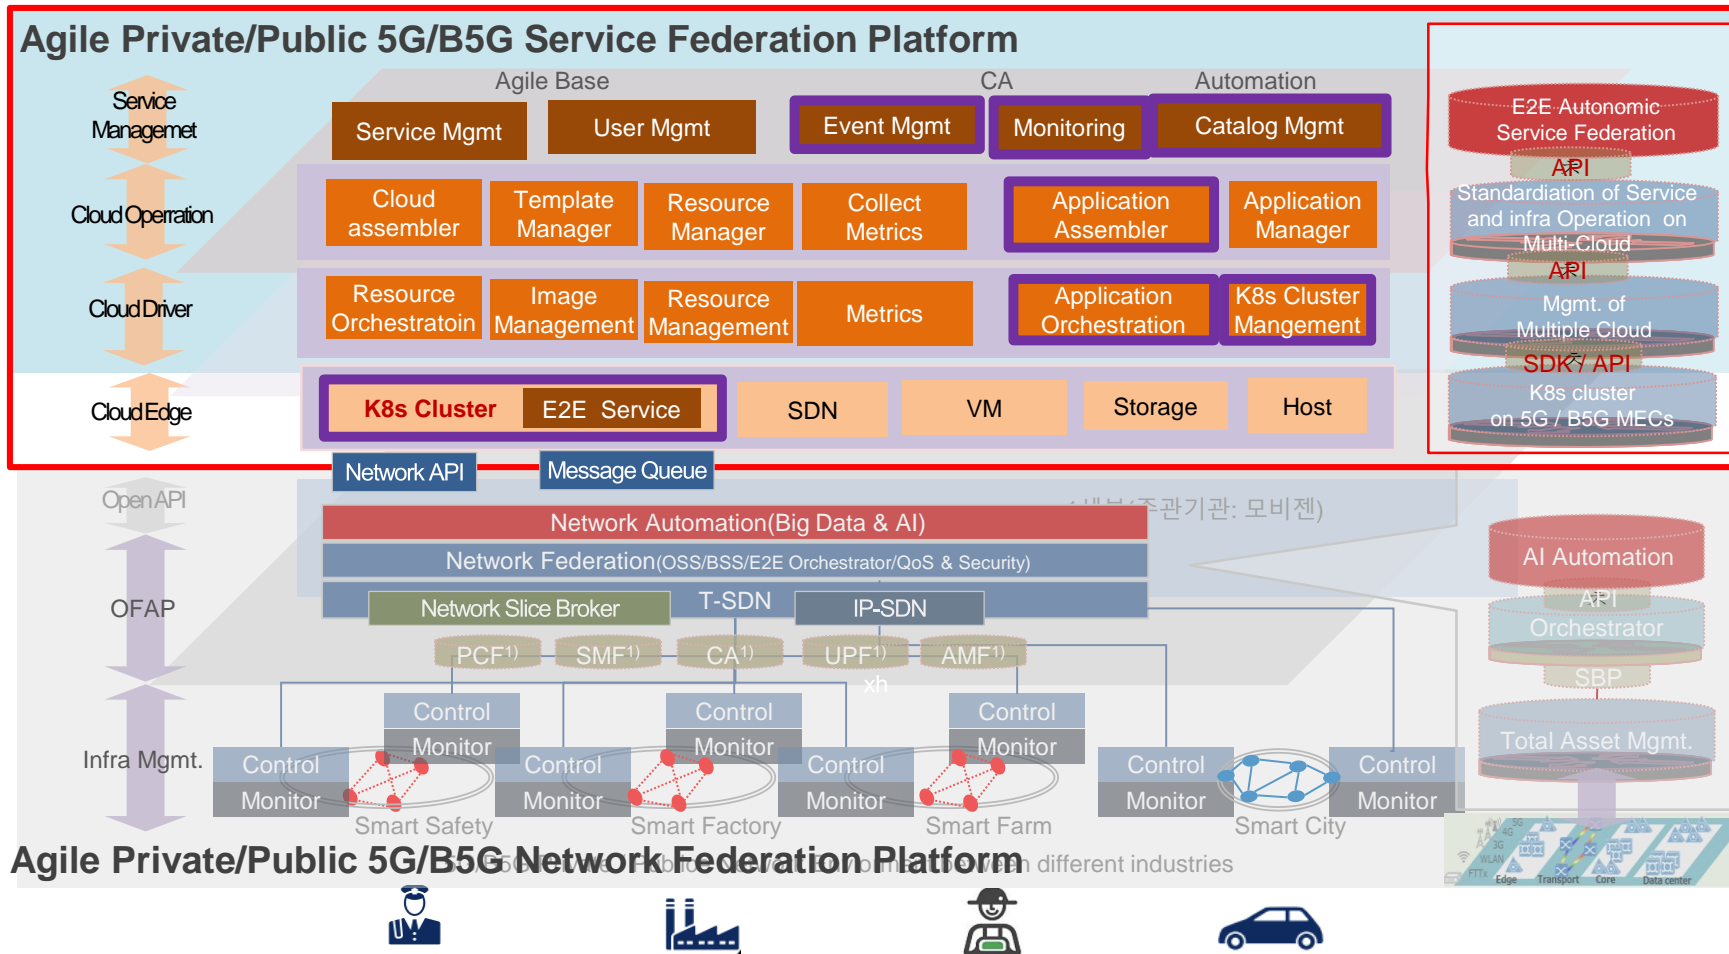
Agile Private/Public 5G/B5G Service Federation Platform

Agile Base  CA  Automation

Service Managemet
Cloud Operation
Cloud Driver
Cloud Edge

Service Mgmt  User Mgmt  Event Mgmt  Monitoring  Catalog Mgmt

Cloud assembler  Template Manager  Resource Manager  Collect Metrics  Application Assembler  Application Manager

Resource Orchestratoin  Image Management  Resource Management  Metrics  Application Orchestration  K8s Cluster Mangement

K8s Cluster  E2E Service  SDN  VM  Storage  Host

E2E Autonomic Service Federation
API
Standardiation of Service and infra Operation on Multi-Cloud
API
Mgmt. of Multiple Cloud
SDK / API
K8s cluster on 5G / B5G MECs

Network API  Message Queue

Open API
OFAP
Infra Mgmt.

(내부(주관기관: 모비젠)

Network Automation(Big Data & AI)
Network Federation(OSS/BSS/E2E Orchestrator/QoS & Security)
Network Slice Broker  T-SDN  IP-SDN
PCF1)  SMF1)  CA1)  UPF1)  AMF1)
xh

AI Automation
API
Orchestrator
SBP
Total Asset Mgmt.

Control Monitor  Control Monitor  Control Monitor  Control Monitor  Control Monitor  Control Monitor  Control Monitor  Control Monitor

Smart Safety  Smart Factory  Smart Farm  Smart City

Agile Private/Public 5G/B5G Network Federation Platform
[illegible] different industries

4G 3G WLAN FTTx Edge Transport Core Data center